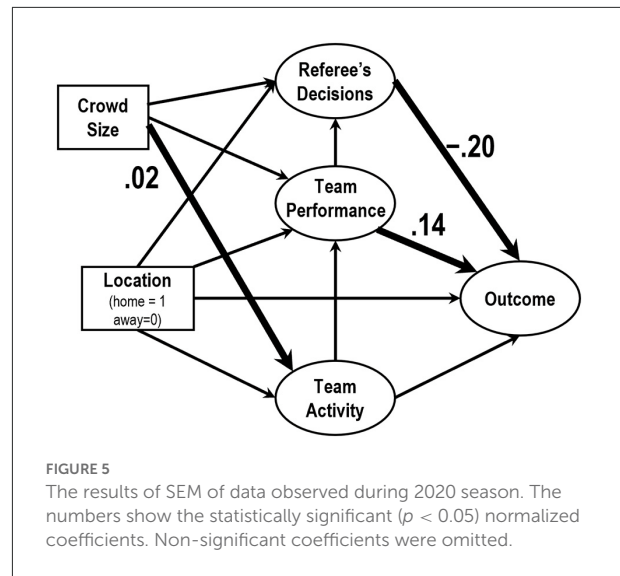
Crowd Size

Referee's Decisions

−.20

.02

Team Performance

.14

Location
(home = 1
away=0)

Outcome

Team Activity

FIGURE 5
The results of SEM of data observed during 2020 season. The numbers show the statistically significant ($p < 0.05$) normalized coefficients. Non-significant coefficients were omitted.